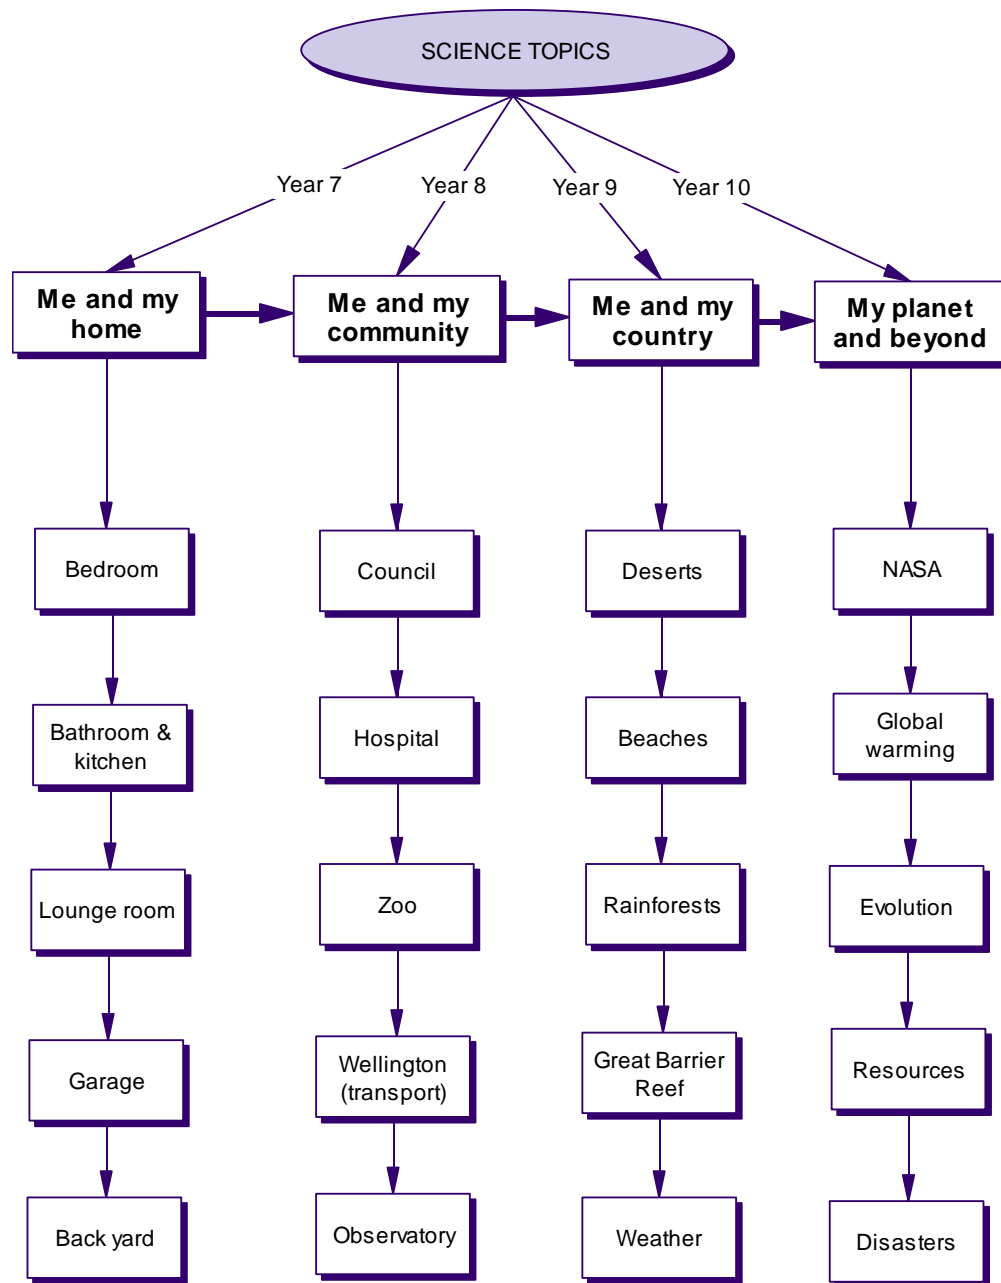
SCIENCE TOPICS

Year 7

Year 8

Year 9

Year 10

Me and my home

Me and my community

Me and my country

My planet and beyond

Bedroom

Bathroom & kitchen

Lounge room

Garage

Back yard

Council

Hospital

Zoo

Wellington (transport)

Observatory

Deserts

Beaches

Rainforests

Great Barrier Reef

Weather

NASA

Global warming

Evolution

Resources

Disasters